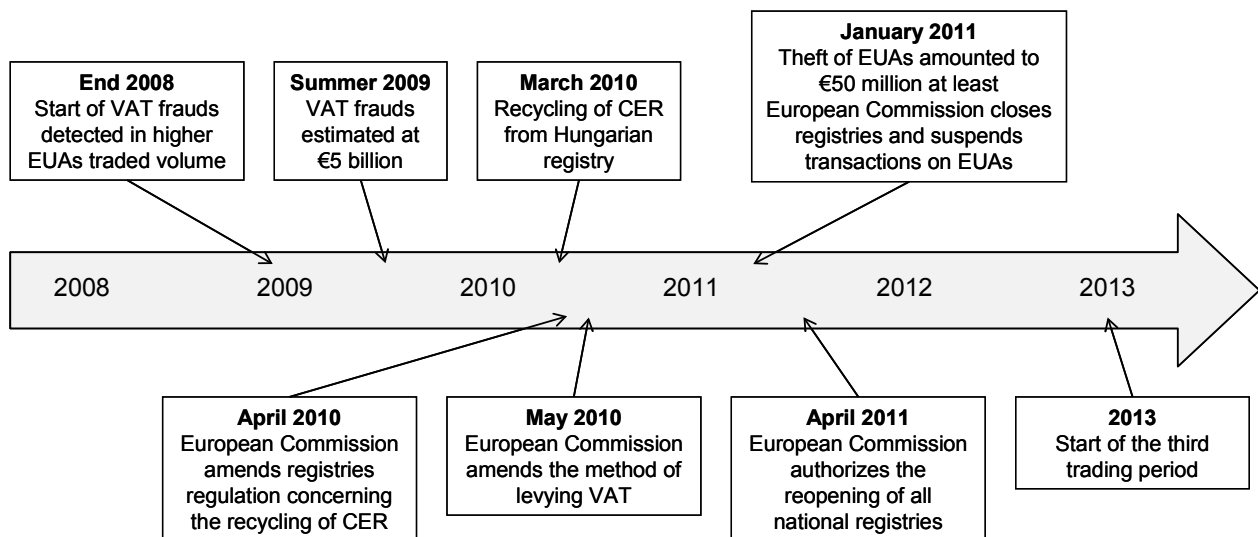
**End 2008**
Start of VAT frauds detected in higher EUAs traded volume

**Summer 2009**
VAT frauds estimated at €5 billion

**March 2010**
Recycling of CER from Hungarian registry

**January 2011**
Theft of EUAs amounted to €50 million at least
European Commission closes registries and suspends transactions on EUAs

2008 2009 2010 2011 2012 2013

**April 2010**
European Commission amends registries regulation concerning the recycling of CER

**May 2010**
European Commission amends the method of levying VAT

**April 2011**
European Commission authorizes the reopening of all national registries

**2013**
Start of the third trading period